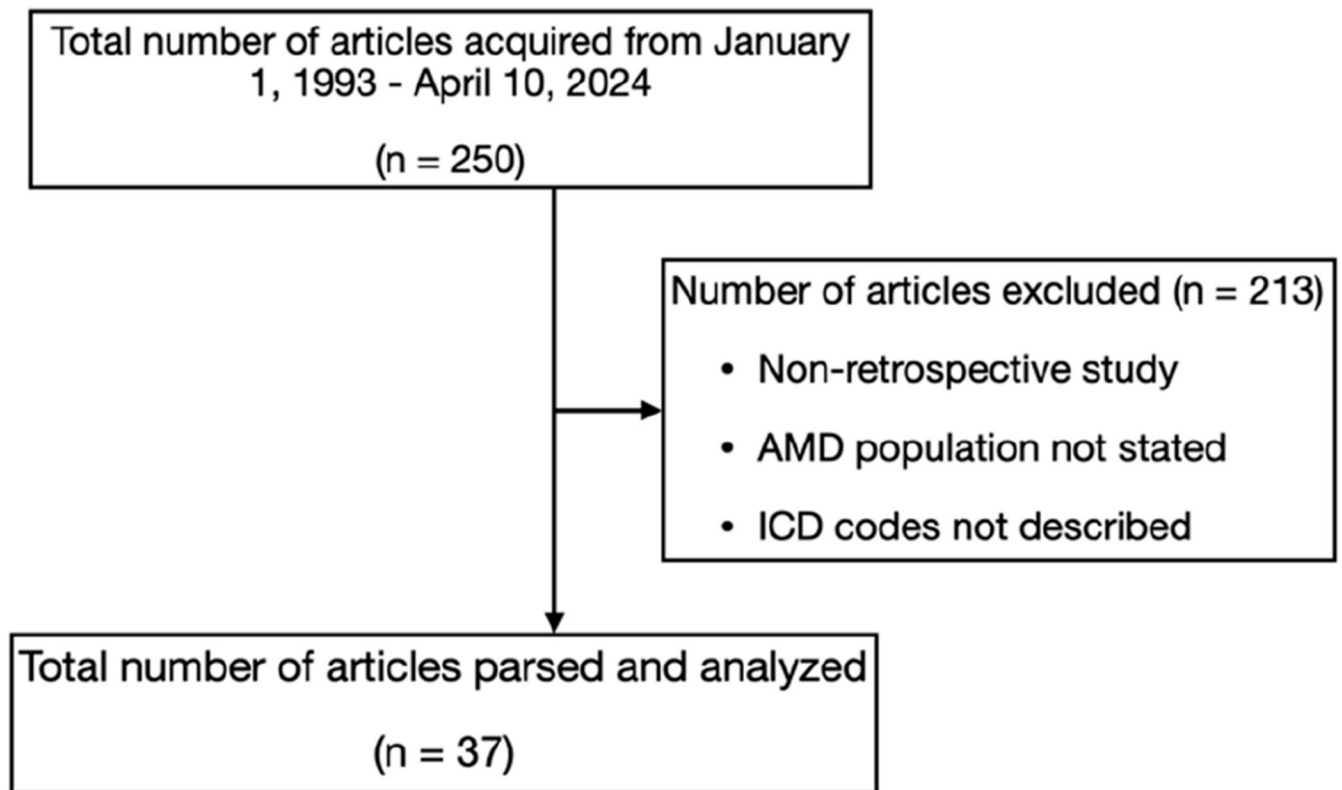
Total number of articles acquired from January 1, 1993 - April 10, 2024

(n = 250)

Number of articles excluded (n = 213)

- Non-retrospective study
- AMD population not stated
- ICD codes not described

Total number of articles parsed and analyzed

(n = 37)